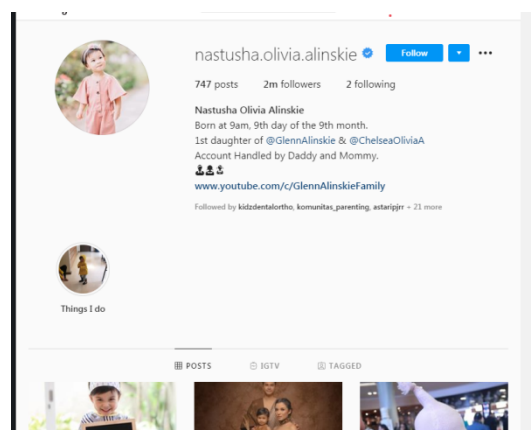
nastusha.olivia.alinskie

Follow

747 posts 2m followers 2 following

Nastusha Olivia Alinskie
Born at 9am, 9th day of the 9th month.
1st daughter of @GlennAlinskie & @ChelseaOliviaA
Account Handled by Daddy and Mommy.
www.youtube.com/c/GlennAlinskieFamily

Followed by kidzdentalortho, komunitas_parenting, astaripjrr + 21 more

Things I do

POSTS IGTV TAGGED